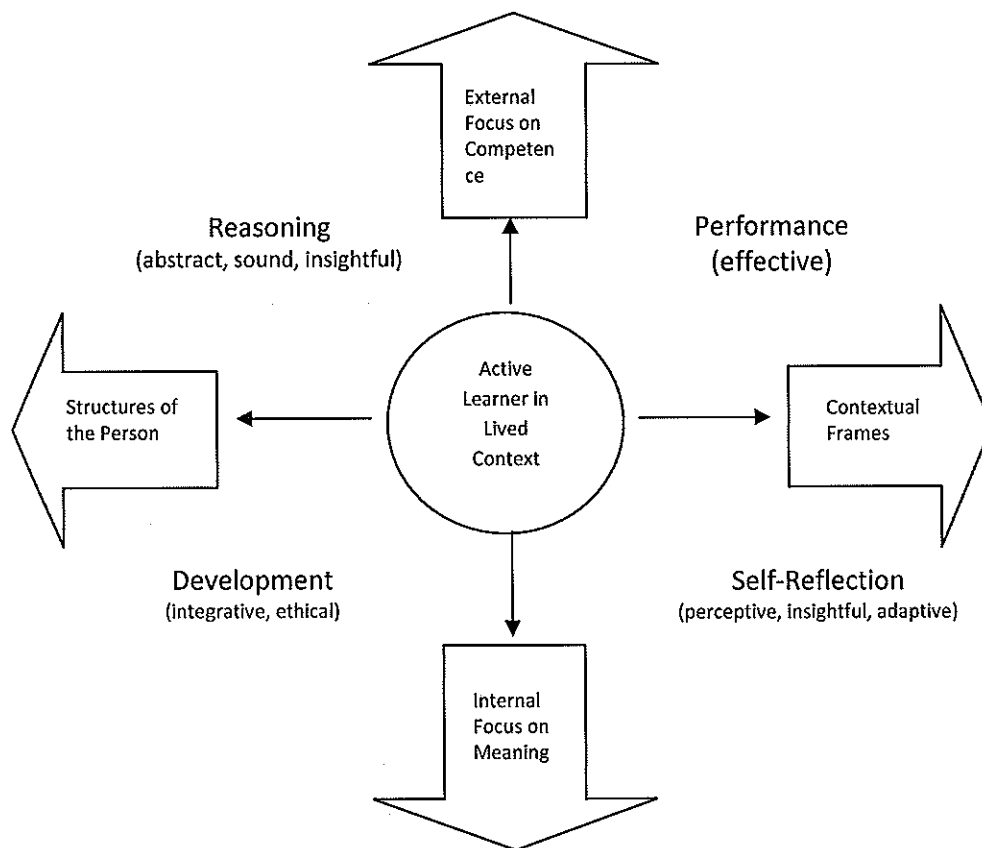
External Focus on Competen ce

Reasoning
(abstract, sound, insightful)

Performance
(effective)

Structures of the Person

Active Learner in Lived Context

Contextual Frames

Development
(integrative, ethical)

Self-Reflection
(perceptive, insightful, adaptive)

Internal Focus on Meaning